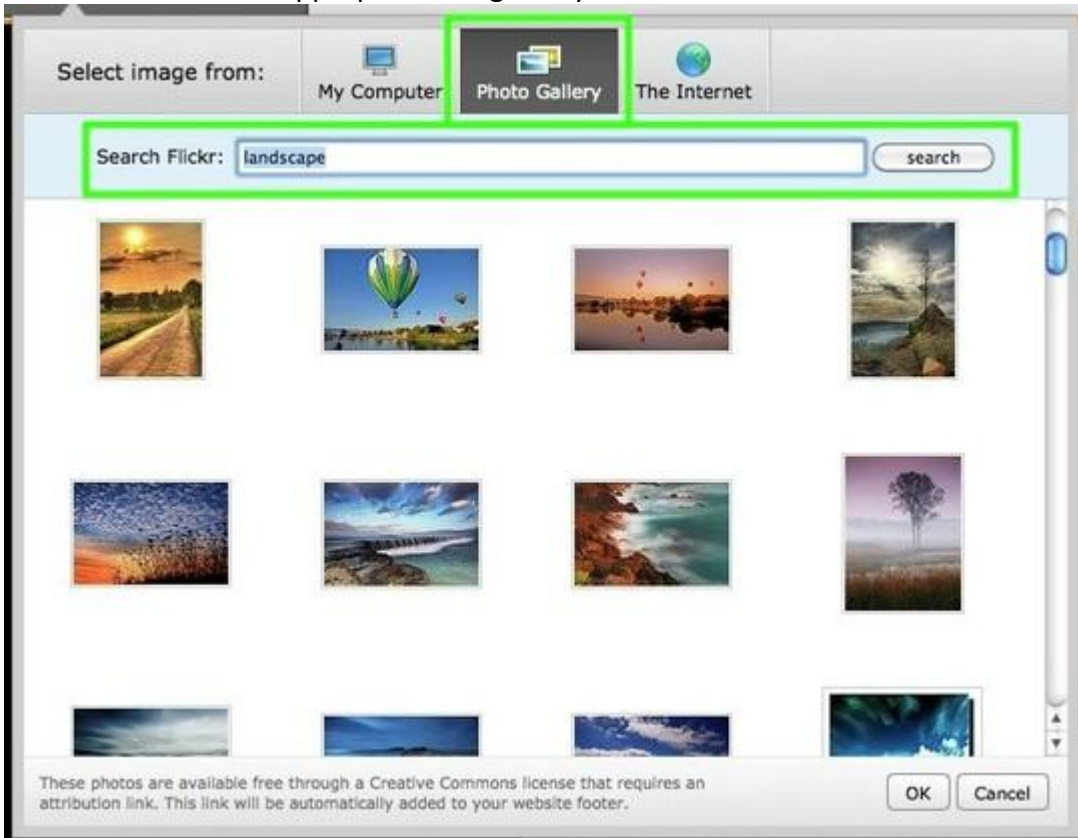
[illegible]

Select image from:

My Computer

Photo Gallery

The Internet

Search Flickr: landscape

search

These photos are available free through a Creative Commons license that requires an attribution link. This link will be automatically added to your website footer.

OK

Cancel